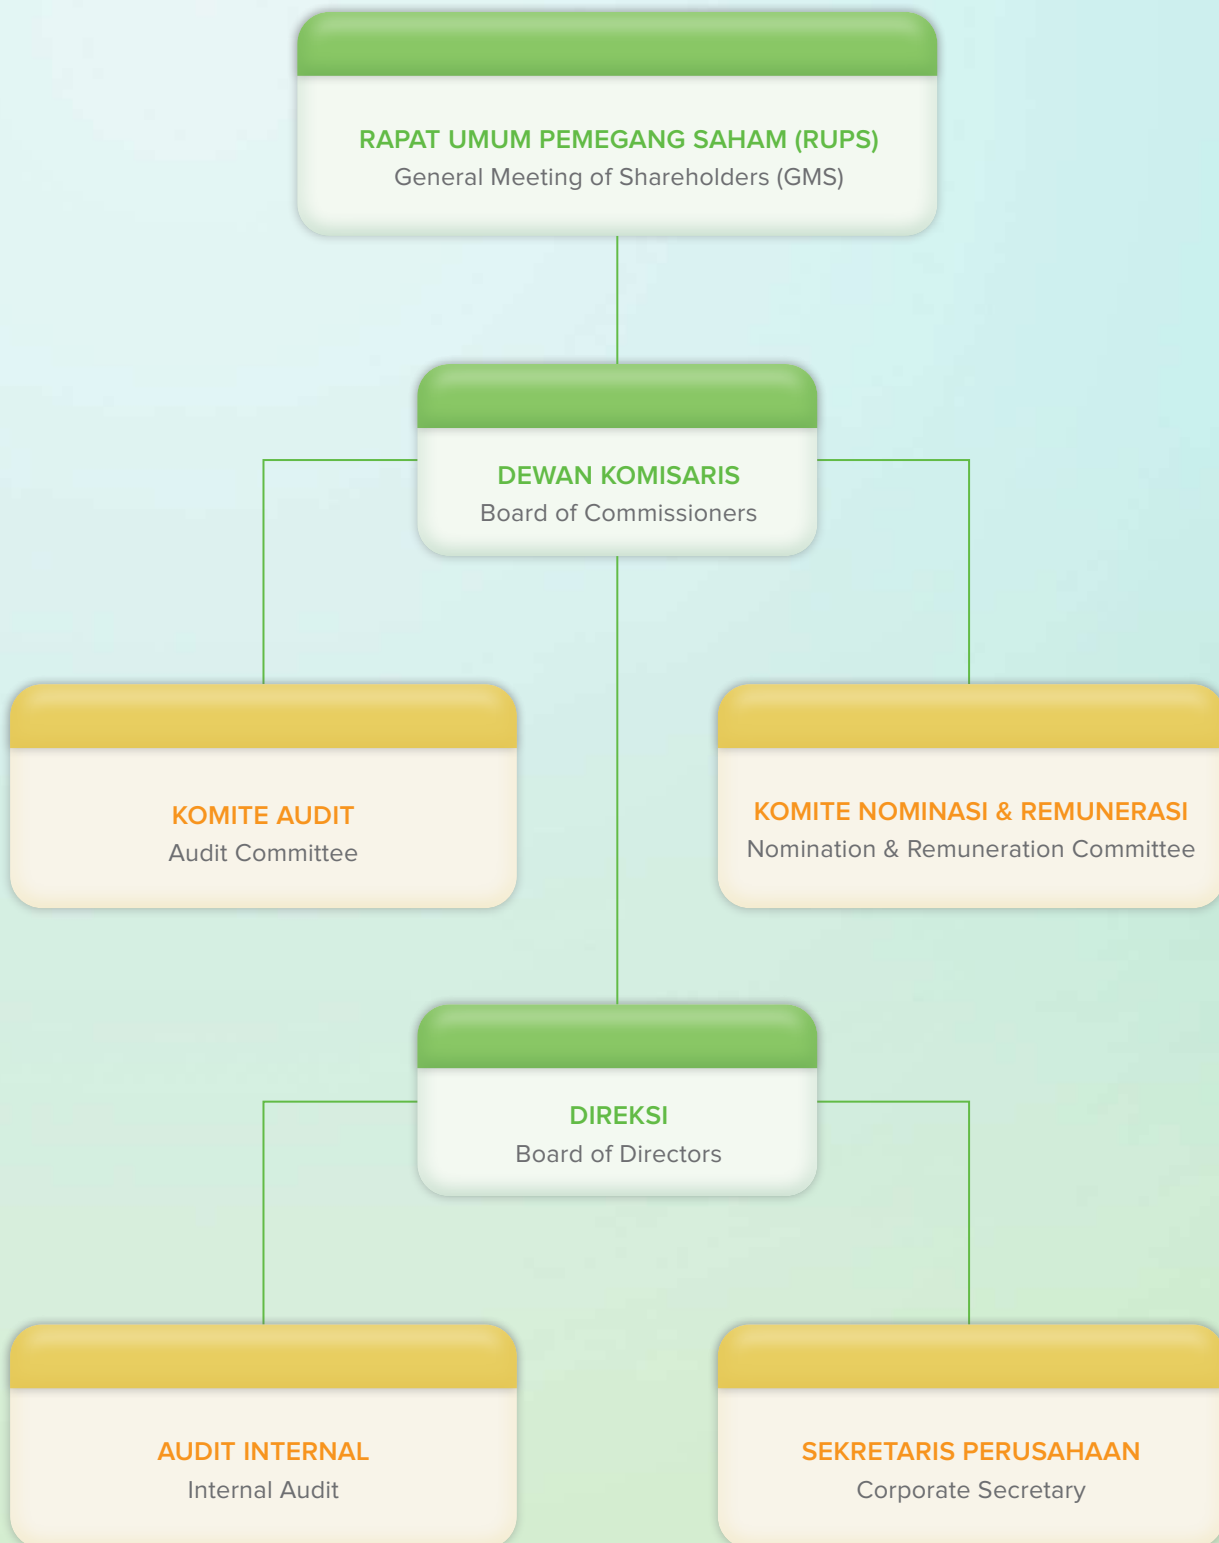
RAPAT UMUM PEMEGANG SAHAM (RUPS)
General Meeting of Shareholders (GMS)

DEWAN KOMISARIS
Board of Commissioners

KOMITE AUDIT
Audit Committee

KOMITE NOMINASI & REMUNERASI
Nomination & Remuneration Committee

DIREKSI
Board of Directors

AUDIT INTERNAL
Internal Audit

SEKRETARIS PERUSAHAAN
Corporate Secretary